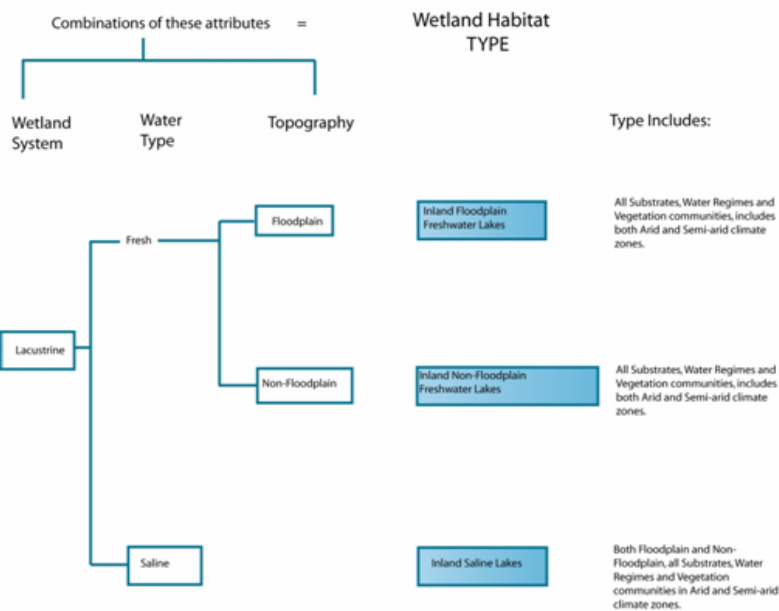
Combinations of these attributes =

Wetland Habitat TYPE

Wetland System

Water Type

Topography

Type Includes:

Lacustrine

Fresh

Floodplain

Inland Floodplain Freshwater Lakes

All Substrates, Water Regimes and Vegetation communities, includes both Arid and Semi-arid climate zones.

Non-Floodplain

Inland Non-Floodplain Freshwater Lakes

All Substrates, Water Regimes and Vegetation communities, includes both Arid and Semi-arid climate zones.

Saline

Inland Saline Lakes

Both Floodplain and Non-Floodplain, all Substrates, Water Regimes and Vegetation communities in Arid and Semi-arid climate zones.